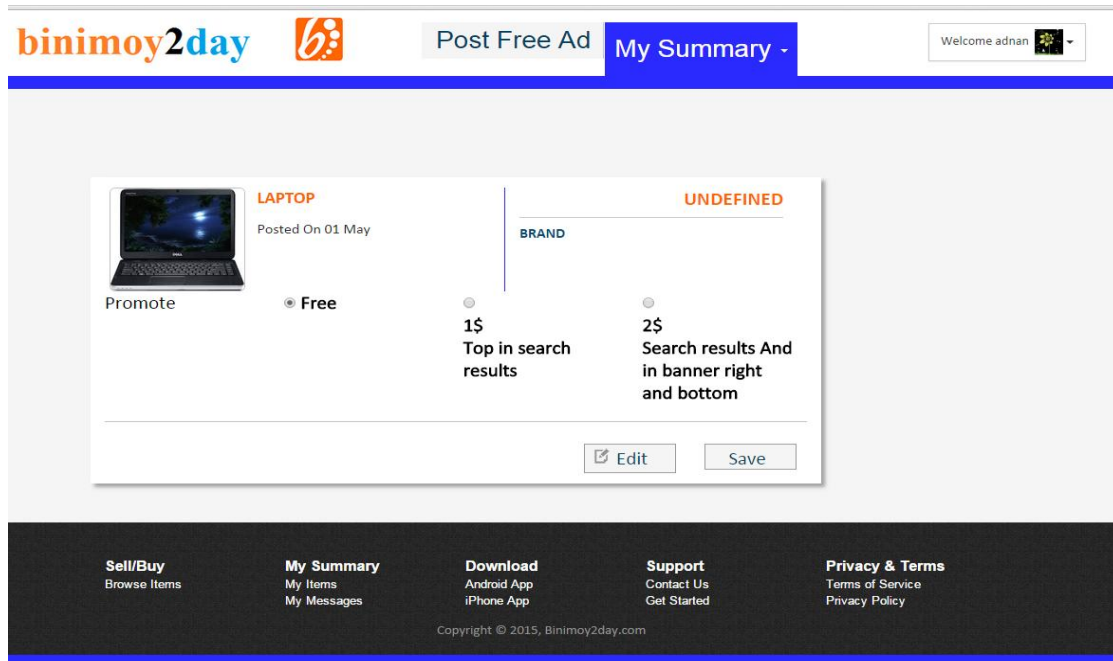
binimoy2day

Post Free Ad

My Summary

Welcome adnan

LAPTOP

Posted On 01 May

UNDEFINED

BRAND

Promote

Free

1$
Top in search results

2$
Search results And in banner right and bottom

Edit

Save

Sell/Buy
Browse Items

My Summary
My Items
My Messages

Download
Android App
iPhone App

Support
Contact Us
Get Started

Privacy & Terms
Terms of Service
Privacy Policy

Copyright © 2015, Binimoy2day.com